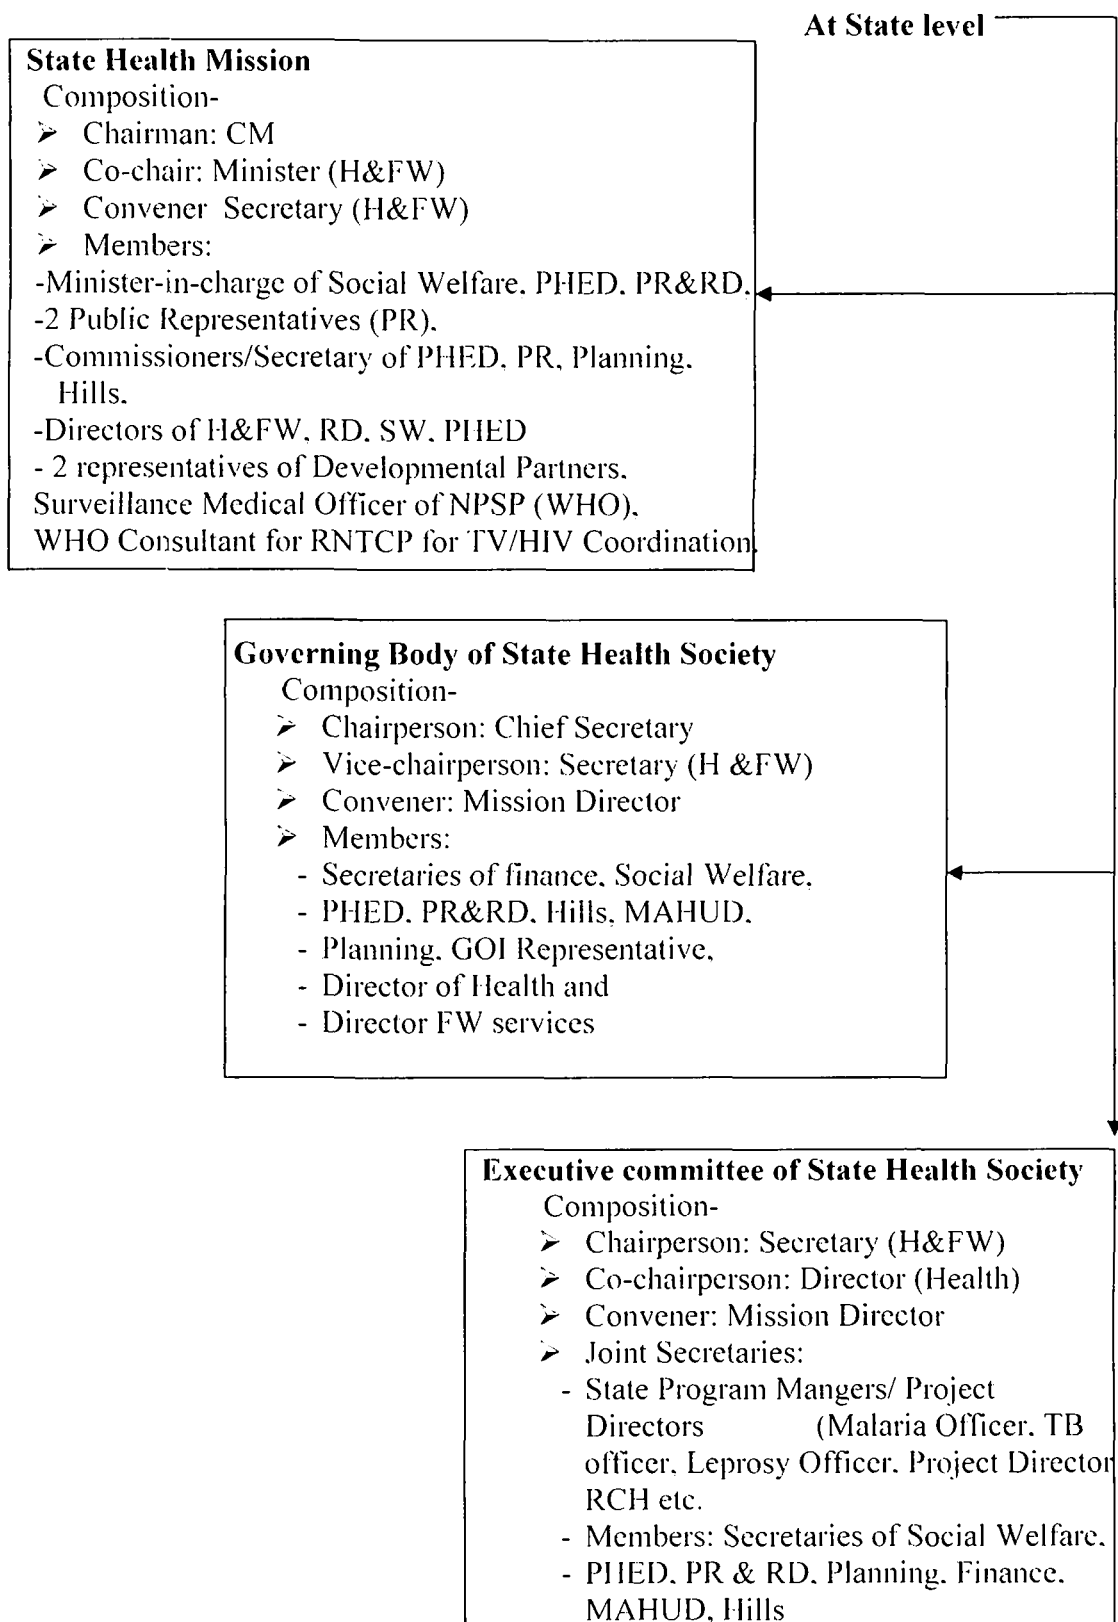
At State level

State Health Mission
Composition-
➢ Chairman: CM
➢ Co-chair: Minister (H&FW)
➢ Convener Secretary (H&FW)
➢ Members:
-Minister-in-charge of Social Welfare. PHED. PR&RD.
-2 Public Representatives (PR).
-Commissioners/Secretary of PHED. PR. Planning. Hills.
-Directors of H&FW. RD. SW. PHED
- 2 representatives of Developmental Partners. Surveillance Medical Officer of NPSP (WHO). WHO Consultant for RNTCP for TV/HIV Coordination.

Governing Body of State Health Society
Composition-
➢ Chairperson: Chief Secretary
➢ Vice-chairperson: Secretary (H &FW)
➢ Convener: Mission Director
➢ Members:
- Secretaries of finance. Social Welfare.
- PHED. PR&RD. Hills. MAHUD.
- Planning. GOI Representative.
- Director of Health and
- Director FW services

Executive committee of State Health Society
Composition-
➢ Chairperson: Secretary (H&FW)
➢ Co-chairperson: Director (Health)
➢ Convener: Mission Director
➢ Joint Secretaries:
- State Program Mangers/ Project Directors (Malaria Officer. TB officer. Leprosy Officer. Project Director RCH etc.
- Members: Secretaries of Social Welfare.
- PHED. PR & RD. Planning. Finance. MAHUD. Hills